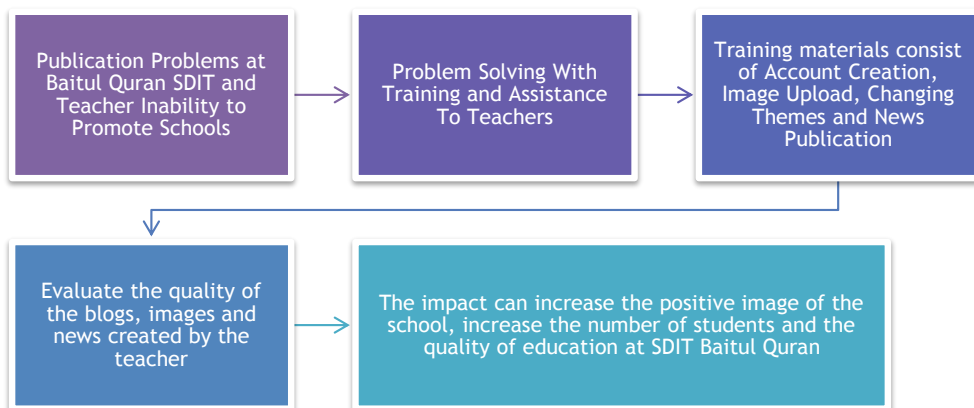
Publication Problems at Baitul Quran SDIT and Teacher Inability to Promote Schools

Problem Solving With Training and Assistance To Teachers

Training materials consist of Account Creation, Image Upload, Changing Themes and News Publication

Evaluate the quality of the blogs, images and news created by the teacher

The impact can increase the positive image of the school, increase the number of students and the quality of education at SDIT Baitul Quran